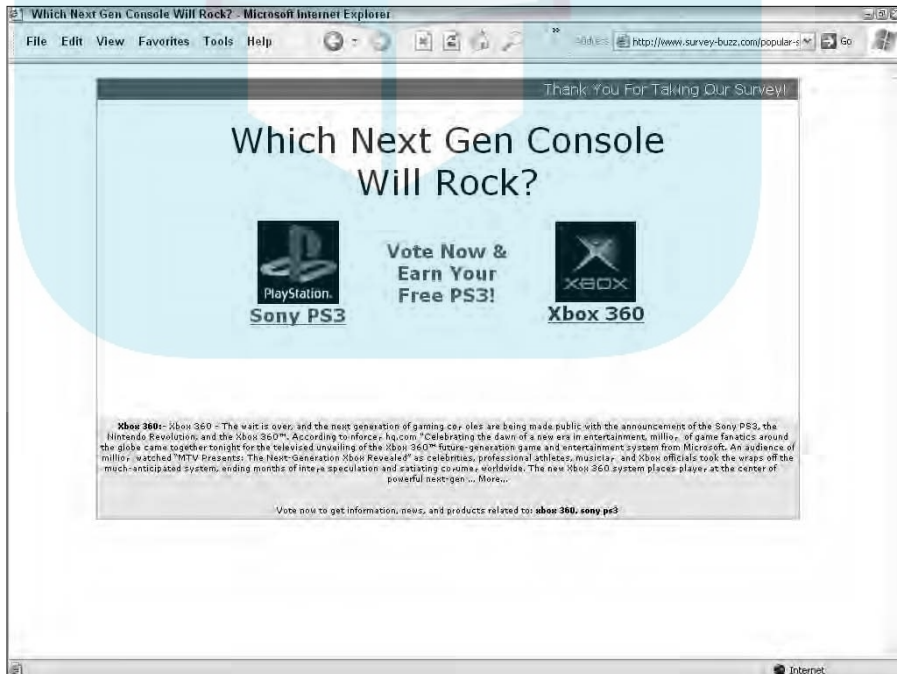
Which Next Gen Console Will Rock? - Microsoft Internet Explorer

File Edit View Favorites Tools Help

Address http://www.survey-buzz.com/popular-s Go

Thank You For Taking Our Survey!

Which Next Gen Console Will Rock?

PlayStation.

Sony PS3

Vote Now & Earn Your Free PS3!

XBOX

Xbox 360

Xbox 360: Xbox 360 - The wait is over, and the next generation of gaming co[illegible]oles are being made public with the announcement of the Sony PS3, the Nintendo Revolution, and the Xbox 360™. According to nforce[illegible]hq.com "Celebrating the dawn of a new era in entertainment, millio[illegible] of game fanatics around the globe came together tonight for the televised unveiling of the Xbox 360™ future-generation game and entertainment system from Microsoft. An audience of millio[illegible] watched "MTV Presents: The Next-Generation Xbox Revealed" as celebrities, professional athletes, musicia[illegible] and Xbox officials took the wraps off the much-anticipated system, ending months of inte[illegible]e speculation and satiating co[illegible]ume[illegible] worldwide. The new Xbox 360 system places player at the center of powerful next-gen ... More...

Vote now to get information, news, and products related to: xbox 360, sony ps3

Internet